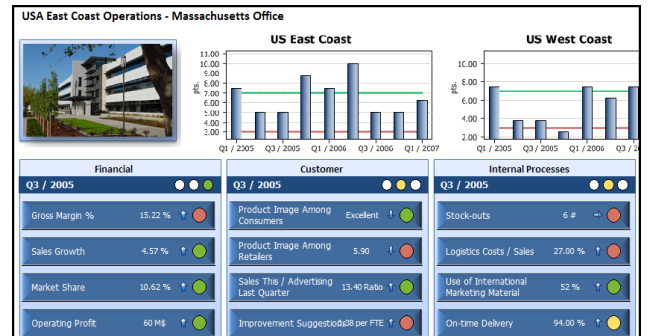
USA East Coast Operations - Massachusetts Office

US East Coast

11.00
10.00
9.00
8.00
7.00
6.00
5.00
4.00
3.00
2.00

pts.

Q1 / 2005 Q3 / 2005 Q1 / 2006 Q3 / 2006 Q1 / 2007

US West Coast

10.00
8.00
6.00
4.00
2.00

pts.

Q1 / 2005 Q3 / 2005 Q1 / 2006 Q3

Financial

Q3 / 2005

Gross Margin % 15.22 %

Sales Growth 4.57 %

Market Share 10.62 %

Operating Profit 60 M$

Customer

Q3 / 2005

Product Image Among Consumers Excellent

Product Image Among Retailers 5.90

Sales This / Advertising Last Quarter 13.40 Ratio

Improvement Suggestions 0.38 per FTE

Internal Processes

Q3 / 2005

Stock-outs 6 #

Logistics Costs / Sales 27.00 %

Use of International Marketing Material 52 %

On-time Delivery 94.00 %